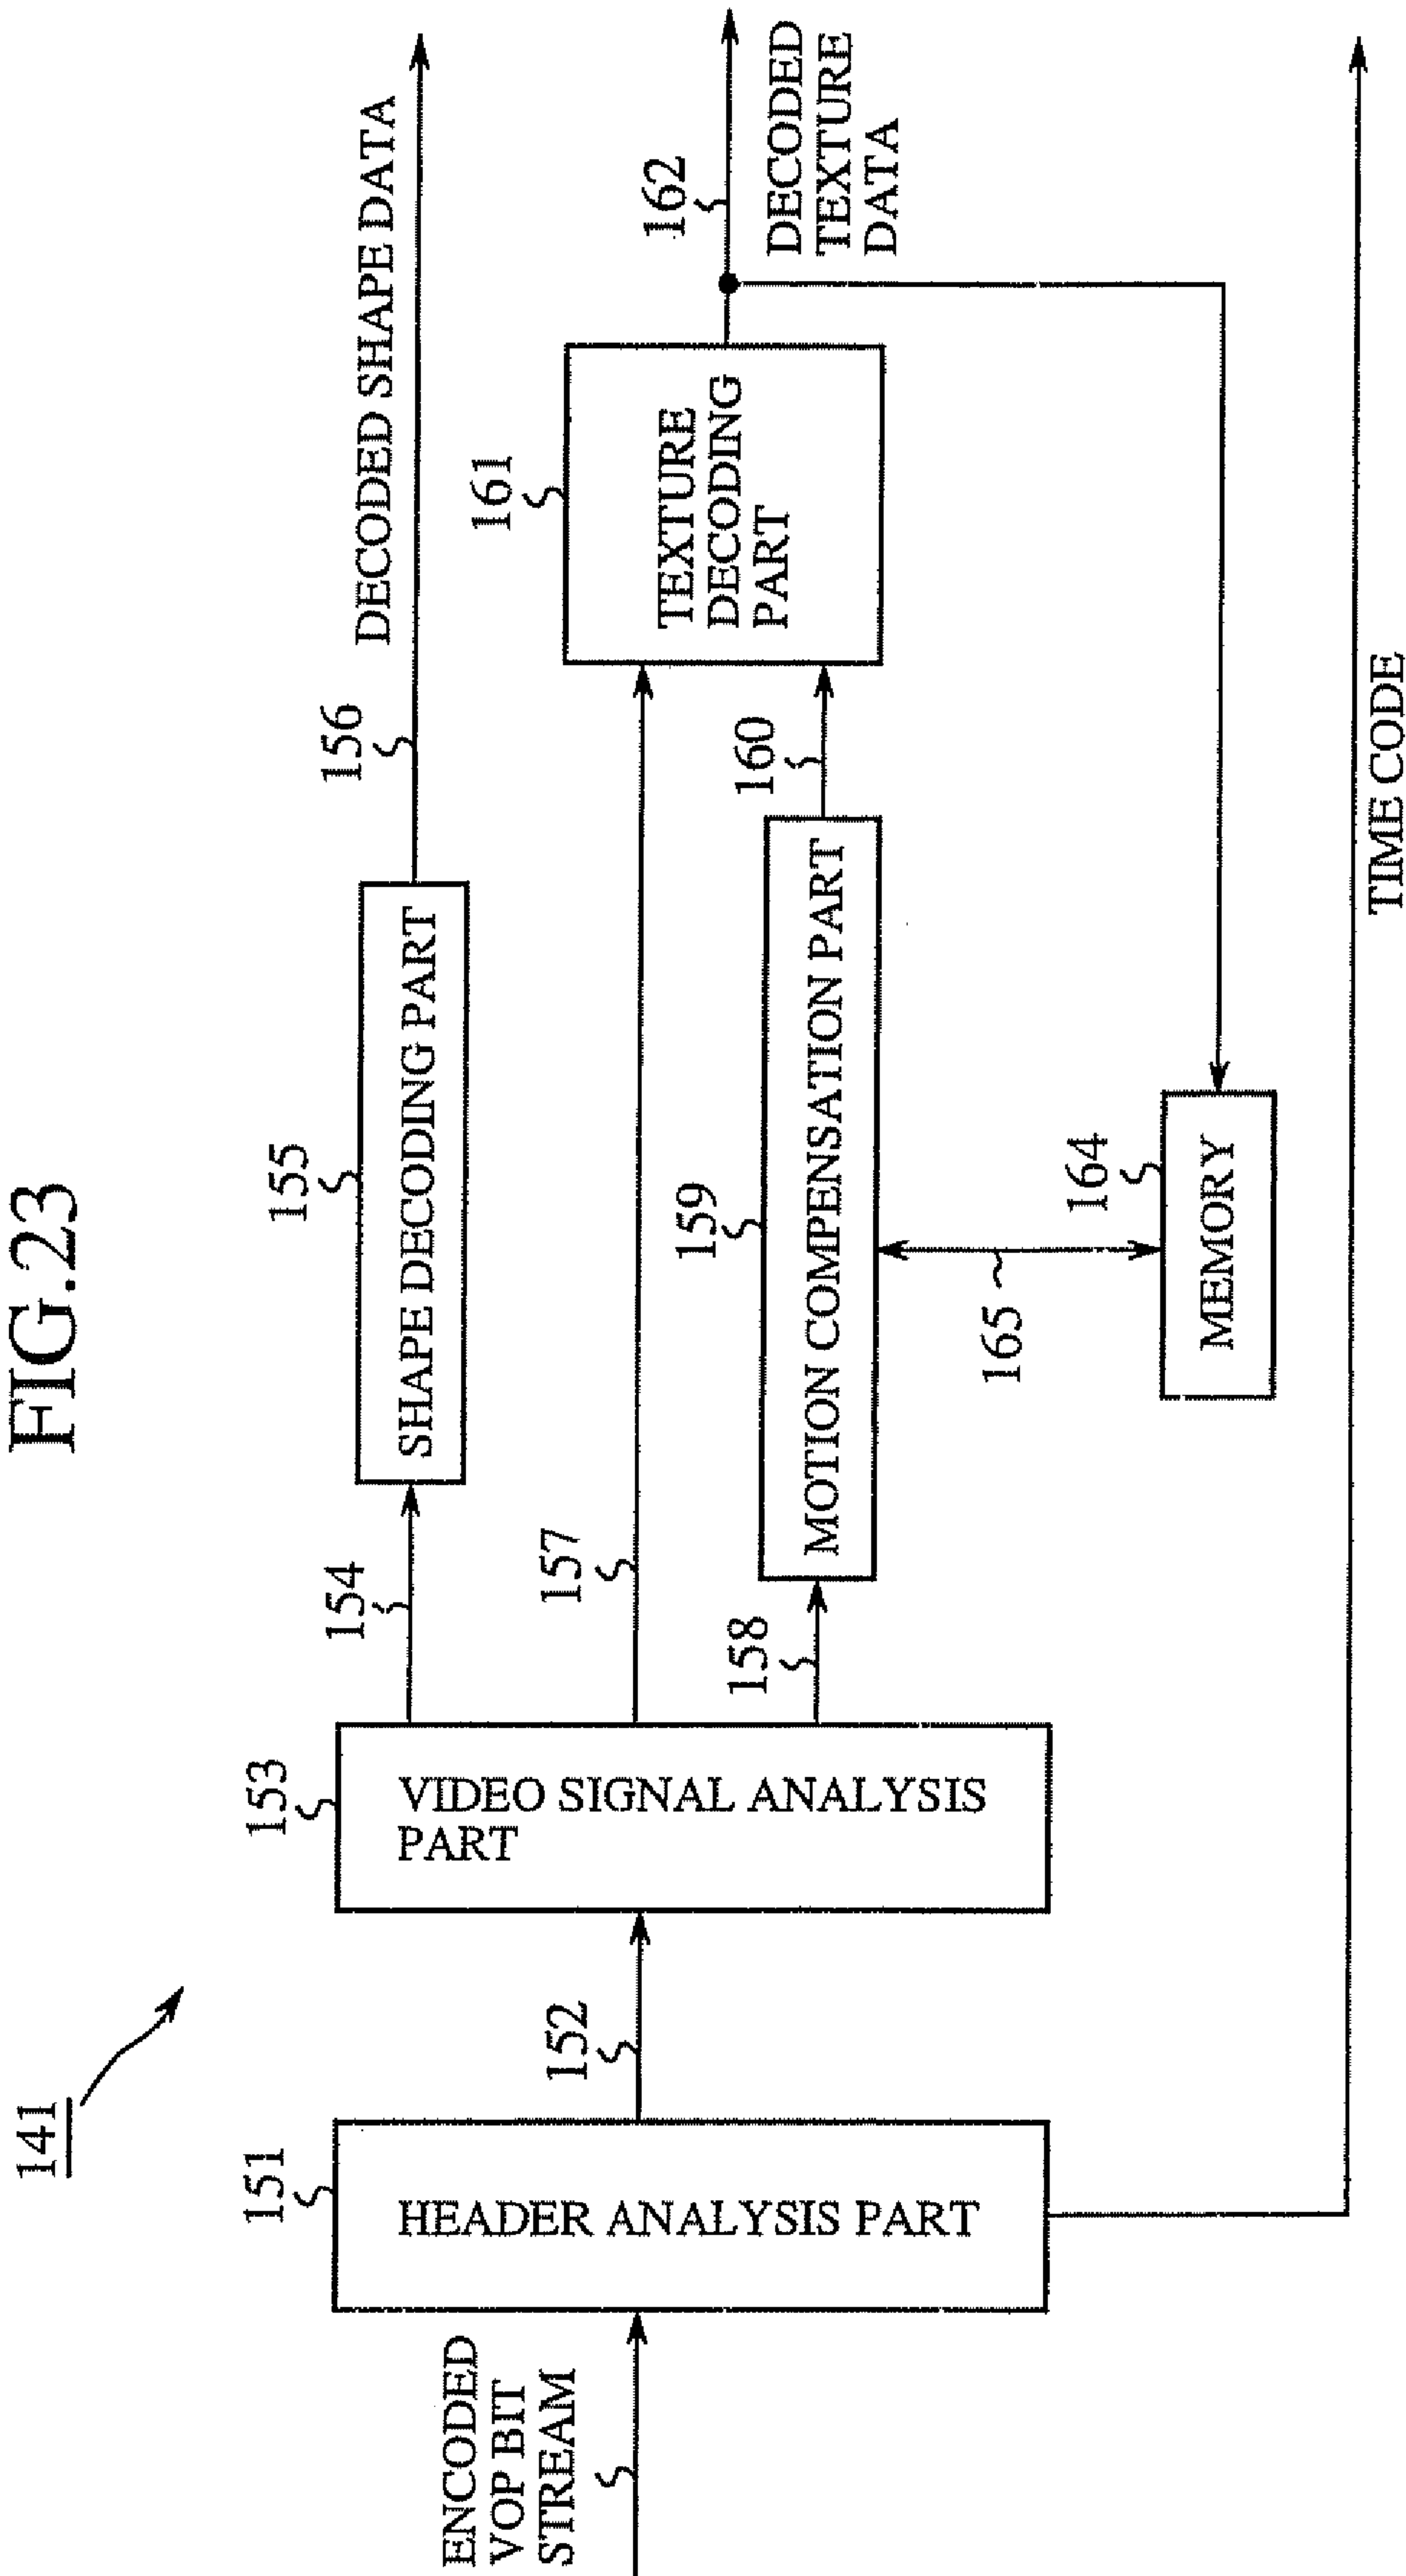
FIG.23

141

ENCODED VOP BIT STREAM

151

HEADER ANALYSIS PART

152

153

VIDEO SIGNAL ANALYSIS PART

154

157

158

155

SHAPE DECODING PART

156

DECODED SHAPE DATA

159

MOTION COMPENSATION PART

160

161

TEXTURE DECODING PART

162

DECODED TEXTURE DATA

164

MEMORY

165

TIME CODE